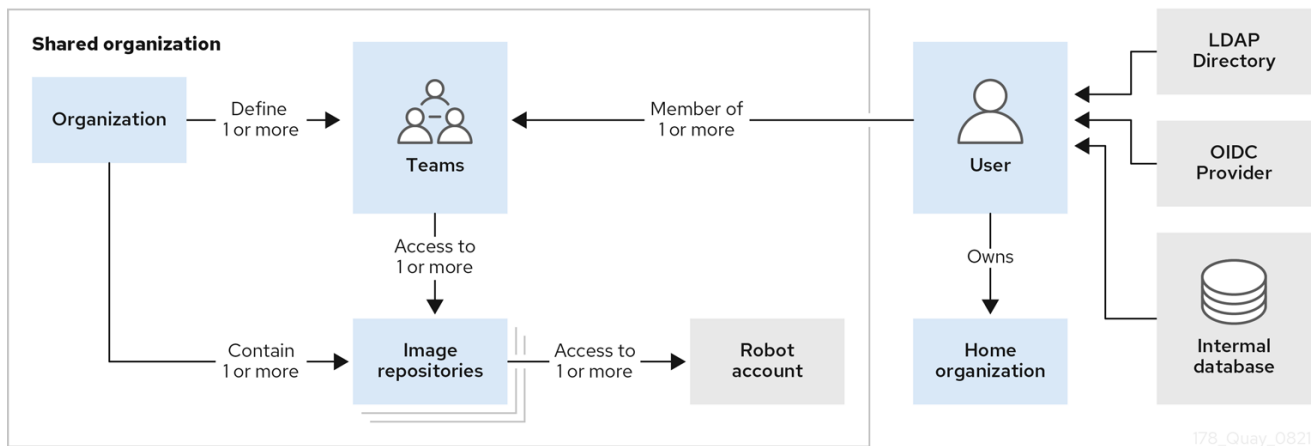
Shared organization

Organization

Define
1 or more

Teams

Member of
1 or more

User

LDAP
Directory

OIDC
Provider

Access to
1 or more

Owns

Contain
1 or more

Image
repositories

Access to
1 or more

Robot
account

Home
organization

Intermal
database

178_Quay_0821